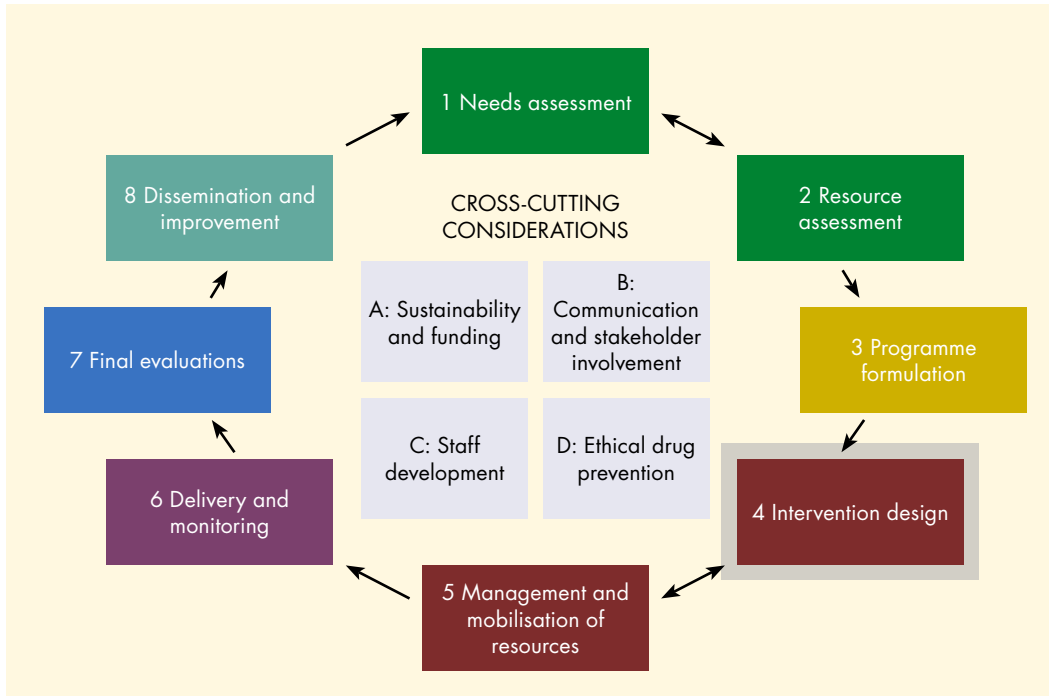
1 Needs assessment

2 Resource assessment

3 Programme formulation

4 Intervention design

5 Management and mobilisation of resources

6 Delivery and monitoring

7 Final evaluations

8 Dissemination and improvement

CROSS-CUTTING CONSIDERATIONS

A: Sustainability and funding

B: Communication and stakeholder involvement

C: Staff development

D: Ethical drug prevention